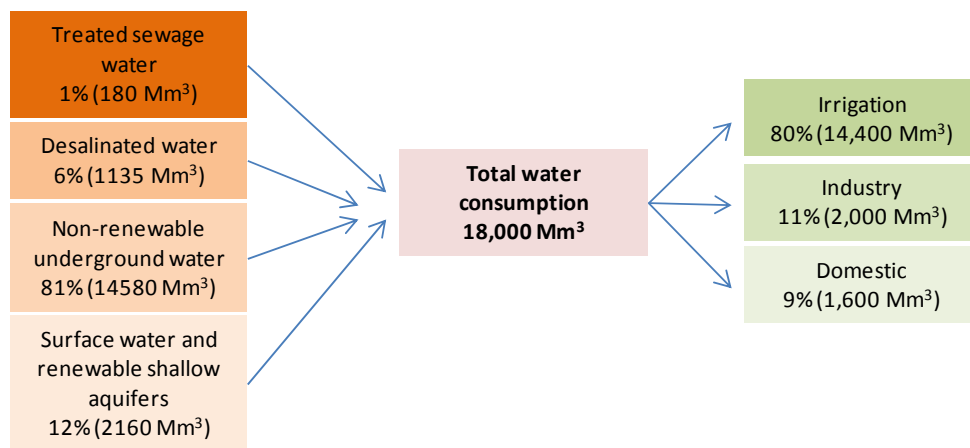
Treated sewage water
1% (180 Mm$^3$)

Desalinated water
6% (1135 Mm$^3$)

Non-renewable underground water
81% (14580 Mm$^3$)

Surface water and renewable shallow aquifers
12% (2160 Mm$^3$)

**Total water consumption**
**18,000 Mm$^3$**

Irrigation
80% (14,400 Mm$^3$)

Industry
11% (2,000 Mm$^3$)

Domestic
9% (1,600 Mm$^3$)